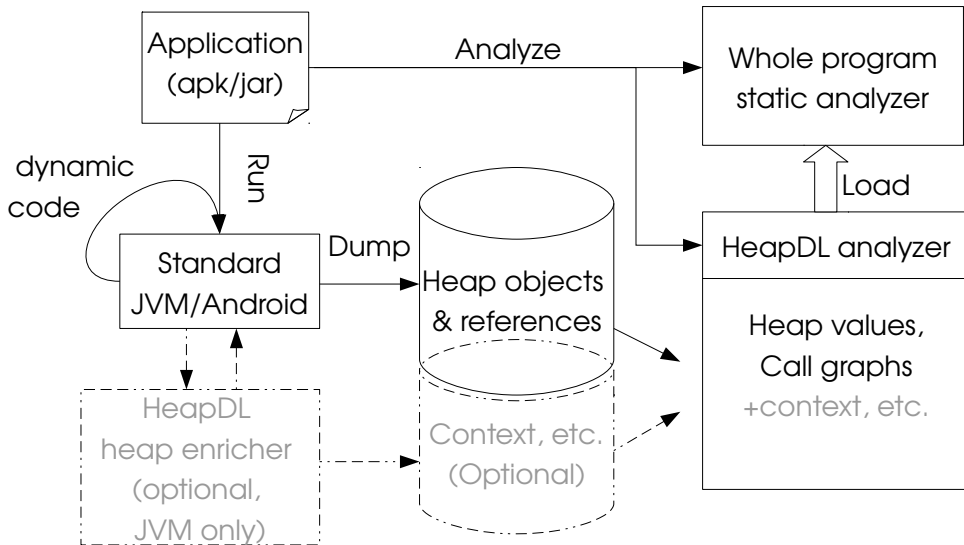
Application (apk/jar)

Analyze

Whole program static analyzer

dynamic code

Run

Load

Dump

Standard JVM/Android

Heap objects & references

HeapDL analyzer

Heap values, Call graphs +context, etc.

HeapDL heap enricher (optional, JVM only)

Context, etc. (Optional)